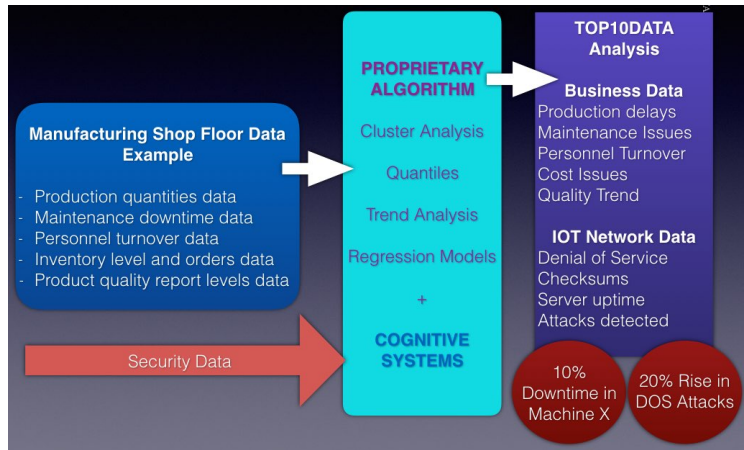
Manufacturing Shop Floor Data Example

- Production quantities data
- Maintenance downtime data
- Personnel turnover data
- Inventory level and orders data
- Product quality report levels data

Security Data

PROPRIETARY ALGORITHM

Cluster Analysis

Quantiles

Trend Analysis

Regression Models

+

COGNITIVE SYSTEMS

TOP10DATA Analysis

Business Data
Production delays
Maintenance Issues
Personnel Turnover
Cost Issues
Quality Trend

IOT Network Data
Denial of Service
Checksums
Server uptime
Attacks detected

10% Downtime in Machine X

20% Rise in DOS Attacks